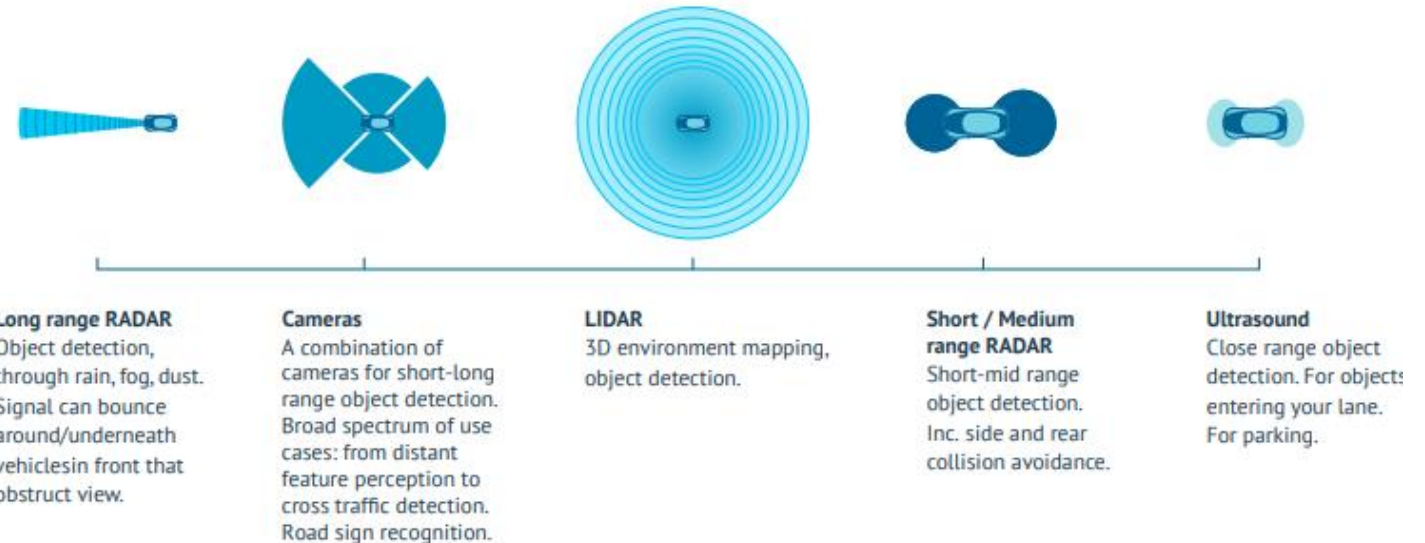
Long range RADAR
Object detection, through rain, fog, dust. Signal can bounce around/underneath vehiclesin front that obstruct view.

Cameras
A combination of cameras for short-long range object detection. Broad spectrum of use cases: from distant feature perception to cross traffic detection. Road sign recognition.

LIDAR
3D environment mapping, object detection.

Short / Medium range RADAR
Short-mid range object detection. Inc. side and rear collision avoidance.

Ultrasound
Close range object detection. For objects entering your lane. For parking.